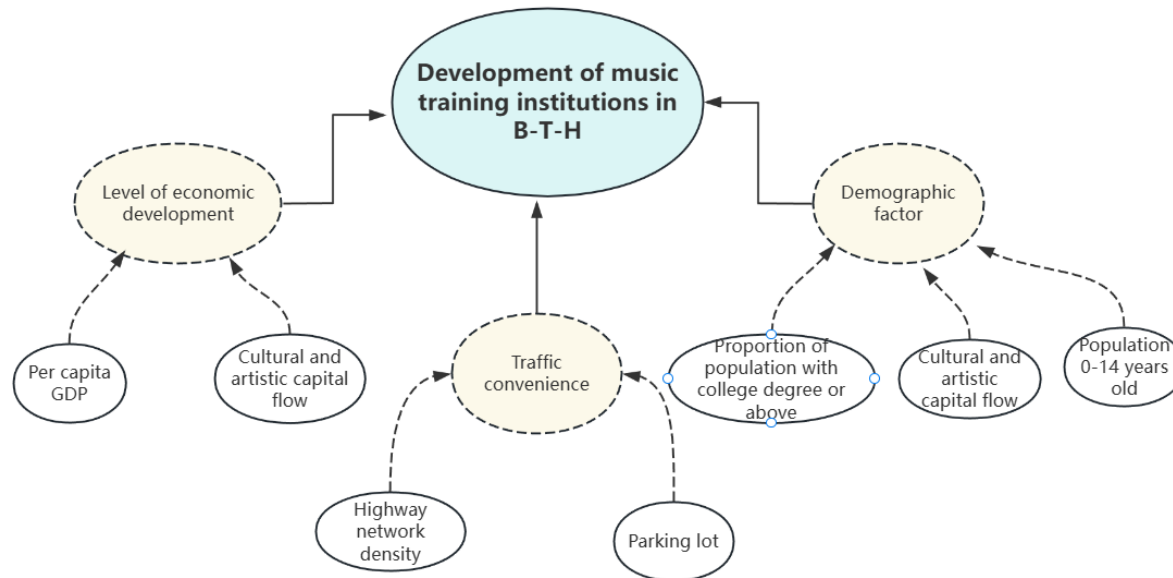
Development of music training institutions in B-T-H

Level of economic development

Demographic factor

Traffic convenience

Per capita GDP

Cultural and artistic capital flow

Proportion of population with college degree or above

Cultural and artistic capital flow

Population 0-14 years old

Highway network density

Parking lot